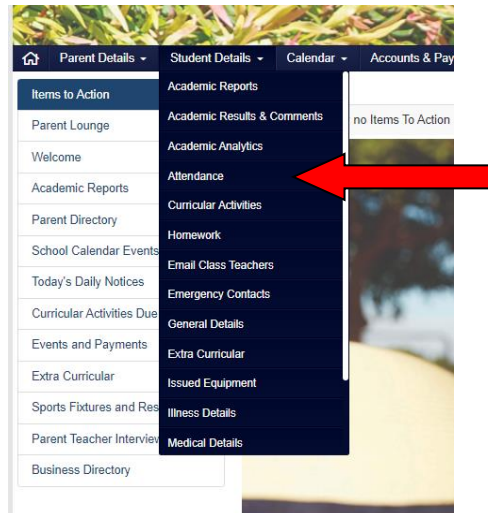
Parent Details ▾ Student Details ▾ Calendar ▾ Accounts & Pay

Items to Action
Parent Lounge
Welcome
Academic Reports
Parent Directory
School Calendar Events
Today's Daily Notices
Curricular Activities Due
Events and Payments
Extra Curricular
Sports Fixtures and Res
Parent Teacher Intervie
Business Directory

Academic Reports
Academic Results & Comments
Academic Analytics
Attendance
Curricular Activities
Homework
Email Class Teachers
Emergency Contacts
General Details
Extra Curricular
Issued Equipment
Illness Details
Medical Details

no Items To Action